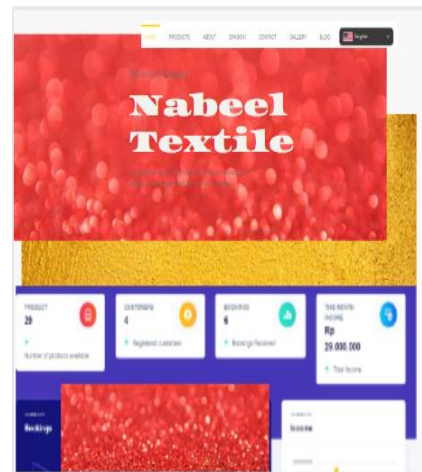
HOME PRODUCTS ABOUT DIVISION CONTACT GALLERY BLOG English

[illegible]

Nabeel Textile

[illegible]

PRODUCT
29
Number of products available

CUSTOMERS
4
Registered customers

BOOKINGS
6
Bookings Received

THIS MONTH INCOME
Rp
29.000.000
Total Income

SUMMARY
Bookings

SUMMARY
Income